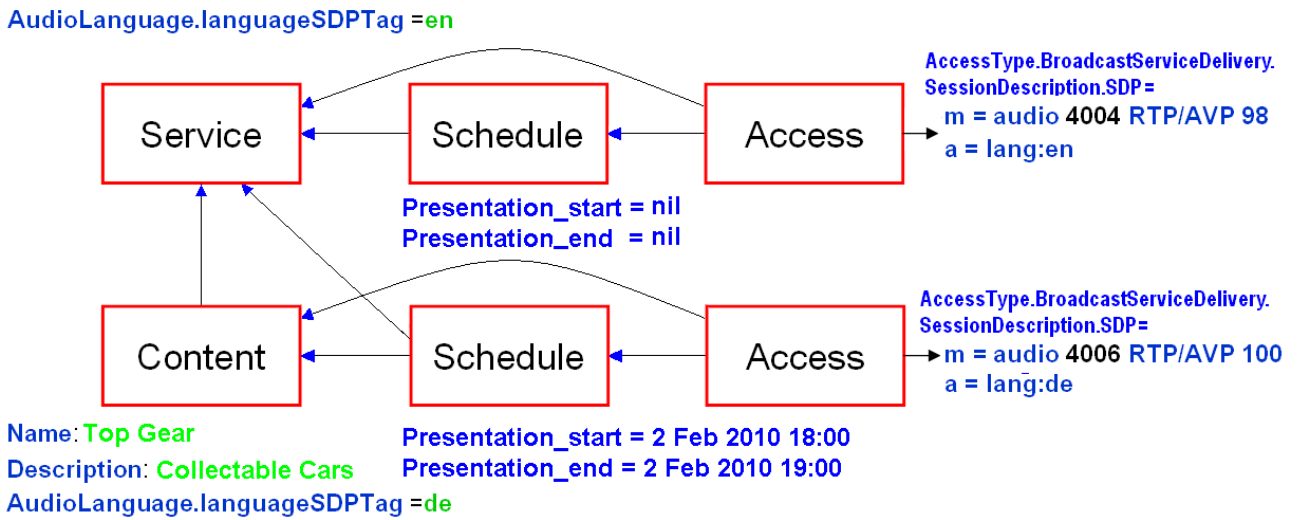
AudioLanguage.languageSDPTag =en

Service

Schedule

Access

AccessType.BroadcastServiceDelivery.
SessionDescription.SDP=
m = audio 4004 RTP/AVP 98
a = lang:en

Presentation_start = nil
Presentation_end = nil

Content

Schedule

Access

AccessType.BroadcastServiceDelivery.
SessionDescription.SDP=
m = audio 4006 RTP/AVP 100
a = lang:de

Name: Top Gear
Description: Collectable Cars
AudioLanguage.languageSDPTag =de

Presentation_start = 2 Feb 2010 18:00
Presentation_end = 2 Feb 2010 19:00